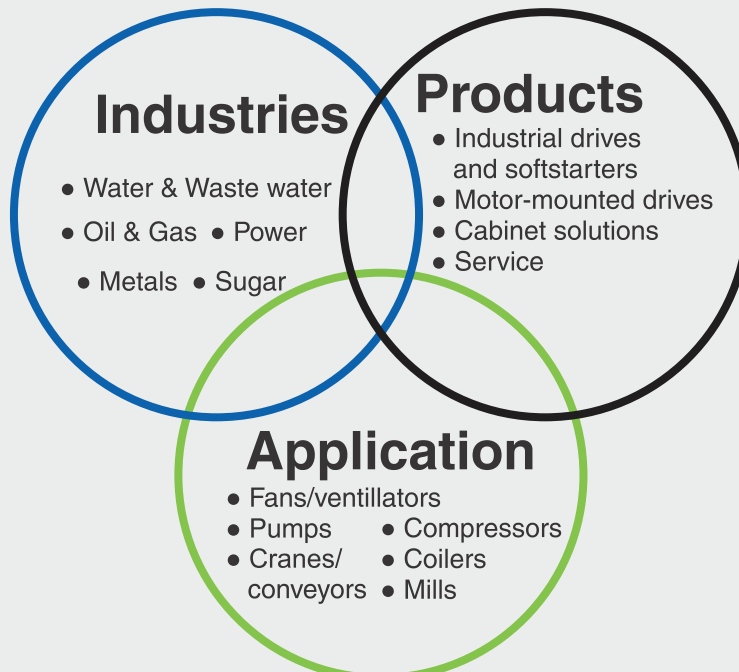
Industries

● Water & Waste water
● Oil & Gas ● Power
● Metals ● Sugar

Products

● Industrial drives and softstarters
● Motor-mounted drives
● Cabinet solutions
● Service

Application

● Fans/ventillators
● Pumps ● Compressors
● Cranes/ conveyors ● Coilers ● Mills